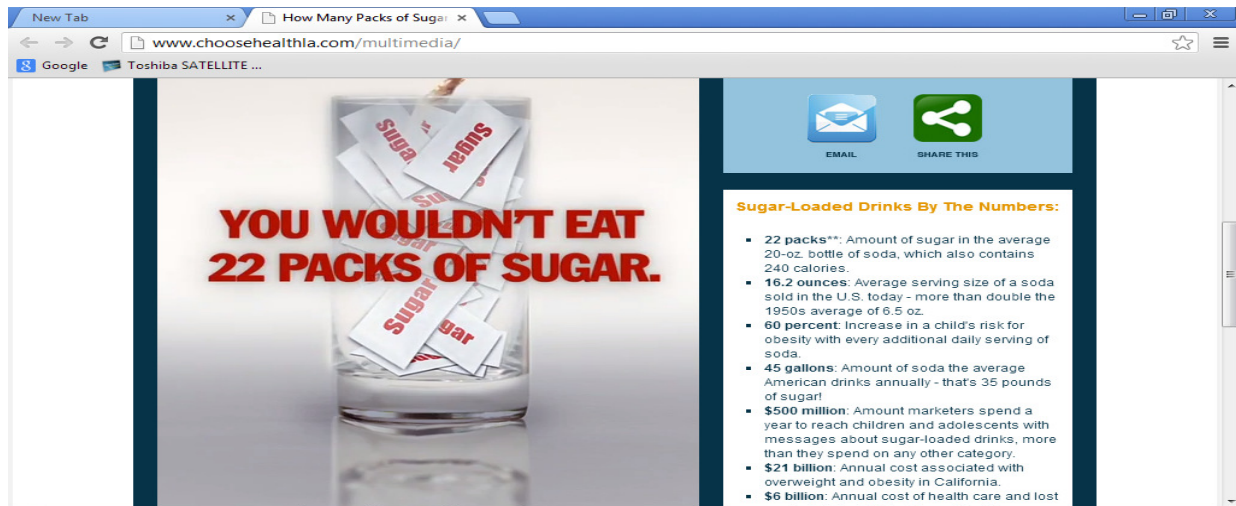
New Tab ×
How Many Packs of Suga ×

www.choosehealthla.com/multimedia/

Google Toshiba SATELLITE ...

Sugar
Sugar
Sugar
Sugar
Sugar
Sugar

YOU WOULDN'T EAT 22 PACKS OF SUGAR.

EMAIL
SHARE THIS

Sugar-Loaded Drinks By The Numbers:

- **22 packs****: Amount of sugar in the average 20-oz. bottle of soda, which also contains 240 calories.
- **16.2 ounces**: Average serving size of a soda sold in the U.S. today - more than double the 1950s average of 6.5 oz.
- **60 percent**: Increase in a child's risk for obesity with every additional daily serving of soda.
- **45 gallons**: Amount of soda the average American drinks annually - that's 35 pounds of sugar!
- **$500 million**: Amount marketers spend a year to reach children and adolescents with messages about sugar-loaded drinks, more than they spend on any other category.
- **$21 billion**: Annual cost associated with overweight and obesity in California.
- **$6 billion**: Annual cost of health care and lost